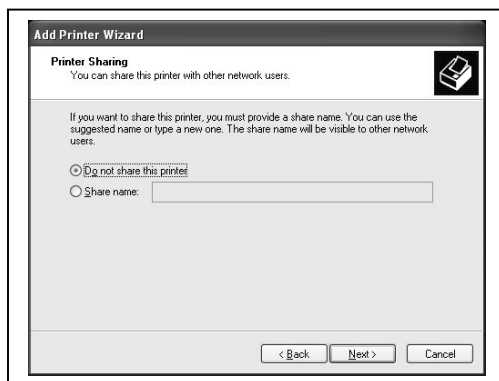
Add Printer Wizard

Printer Sharing
You can share this printer with other network users.

If you want to share this printer, you must provide a share name. You can use the suggested name or type a new one. The share name will be visible to other network users.

Do not share this printer

Share name:

< Back

Next >

Cancel